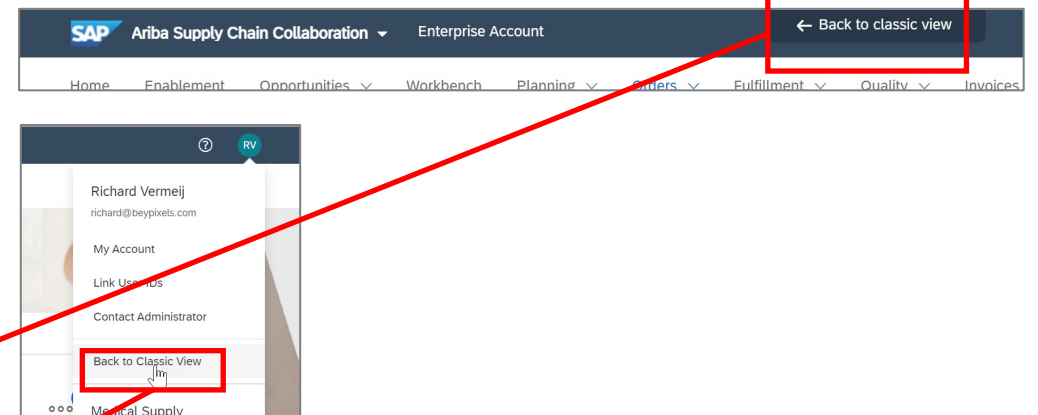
SAP Ariba Supply Chain Collaboration

Enterprise Account

← Back to classic view

Home Enablement Opportunities Workbench Planning Orders Fulfillment Quality Invoices

RV

Richard Vermeij

richard@beypixels.com

My Account

Link User IDs

Contact Administrator

Back to Classic View

Medical Supply